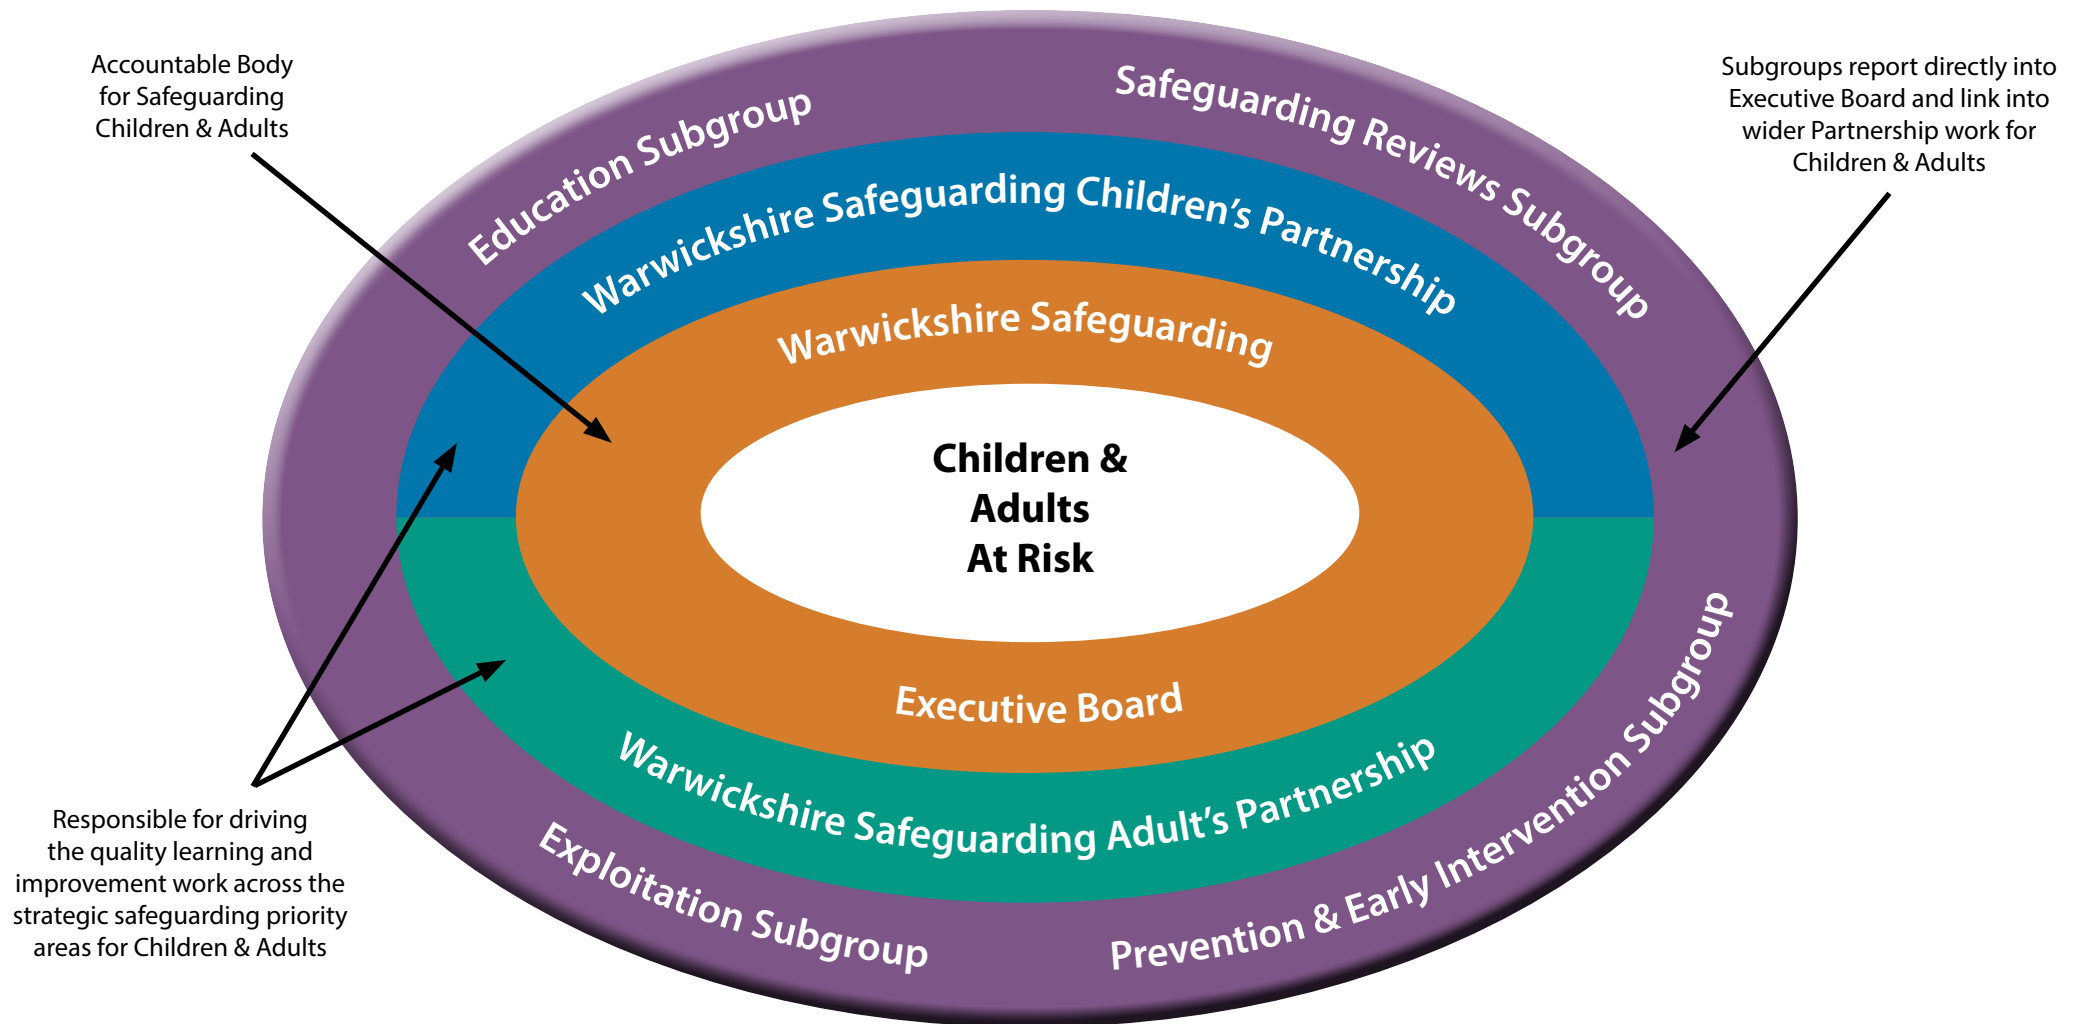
Accountable Body for Safeguarding Children & Adults

Education Subgroup

Safeguarding Reviews Subgroup

Subgroups report directly into Executive Board and link into wider Partnership work for Children & Adults

Warwickshire Safeguarding Children's Partnership

Warwickshire Safeguarding

Children & Adults At Risk

Executive Board

Warwickshire Safeguarding Adult's Partnership

Responsible for driving the quality learning and improvement work across the strategic safeguarding priority areas for Children & Adults

Exploitation Subgroup

Prevention & Early Intervention Subgroup